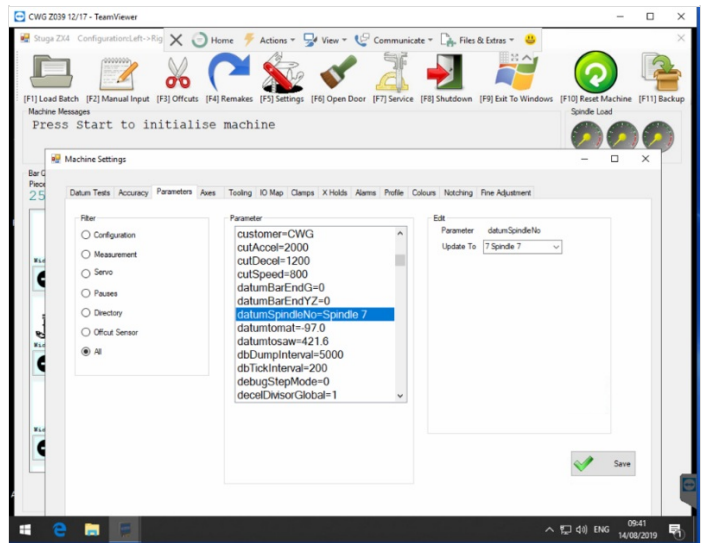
CWG Z039 12/17 - TeamViewer

Stuga ZX4 Configuration:Left->Rig

Home

Actions

View

Communicate

Files & Extras

[F1] Load Batch [F2] Manual Input [F3] Offcuts [F4] Remakes [F5] Settings [F6] Open Door [F7] Service [F8] Shutdown [F9] Exit To Windows [F10] Reset Machine [F11] Backup

Machine Messages

Press Start to initialise machine

Spindle Load

Machine Settings

Bar C
Piece
25

Datum Tests | Accuracy | Parameters | Axes | Tooling | IO Map | Clamps | X Holds | Alarms | Profile | Colours | Notching | Fine Adjustment

Filter

Configuration

Measurement

Servo

Pauses

Directory

Offcut Sensor

All

Parameter

customer=CWG
cutAccel=2000
cutDecel=1200
cutSpeed=800
datumBarEndG=0
datumBarEndYZ=0
datumSpindleNo=Spindle 7
datumtomat=-97.0
datumtosaw=421.6
dbDumpInterval=5000
dbTickInterval=200
debugStepMode=0
decelDivisorGlobal=1

Edit

Parameter datumSpindleNo

Update To 7 Spindle 7

Save

ENG

09:41
14/08/2019